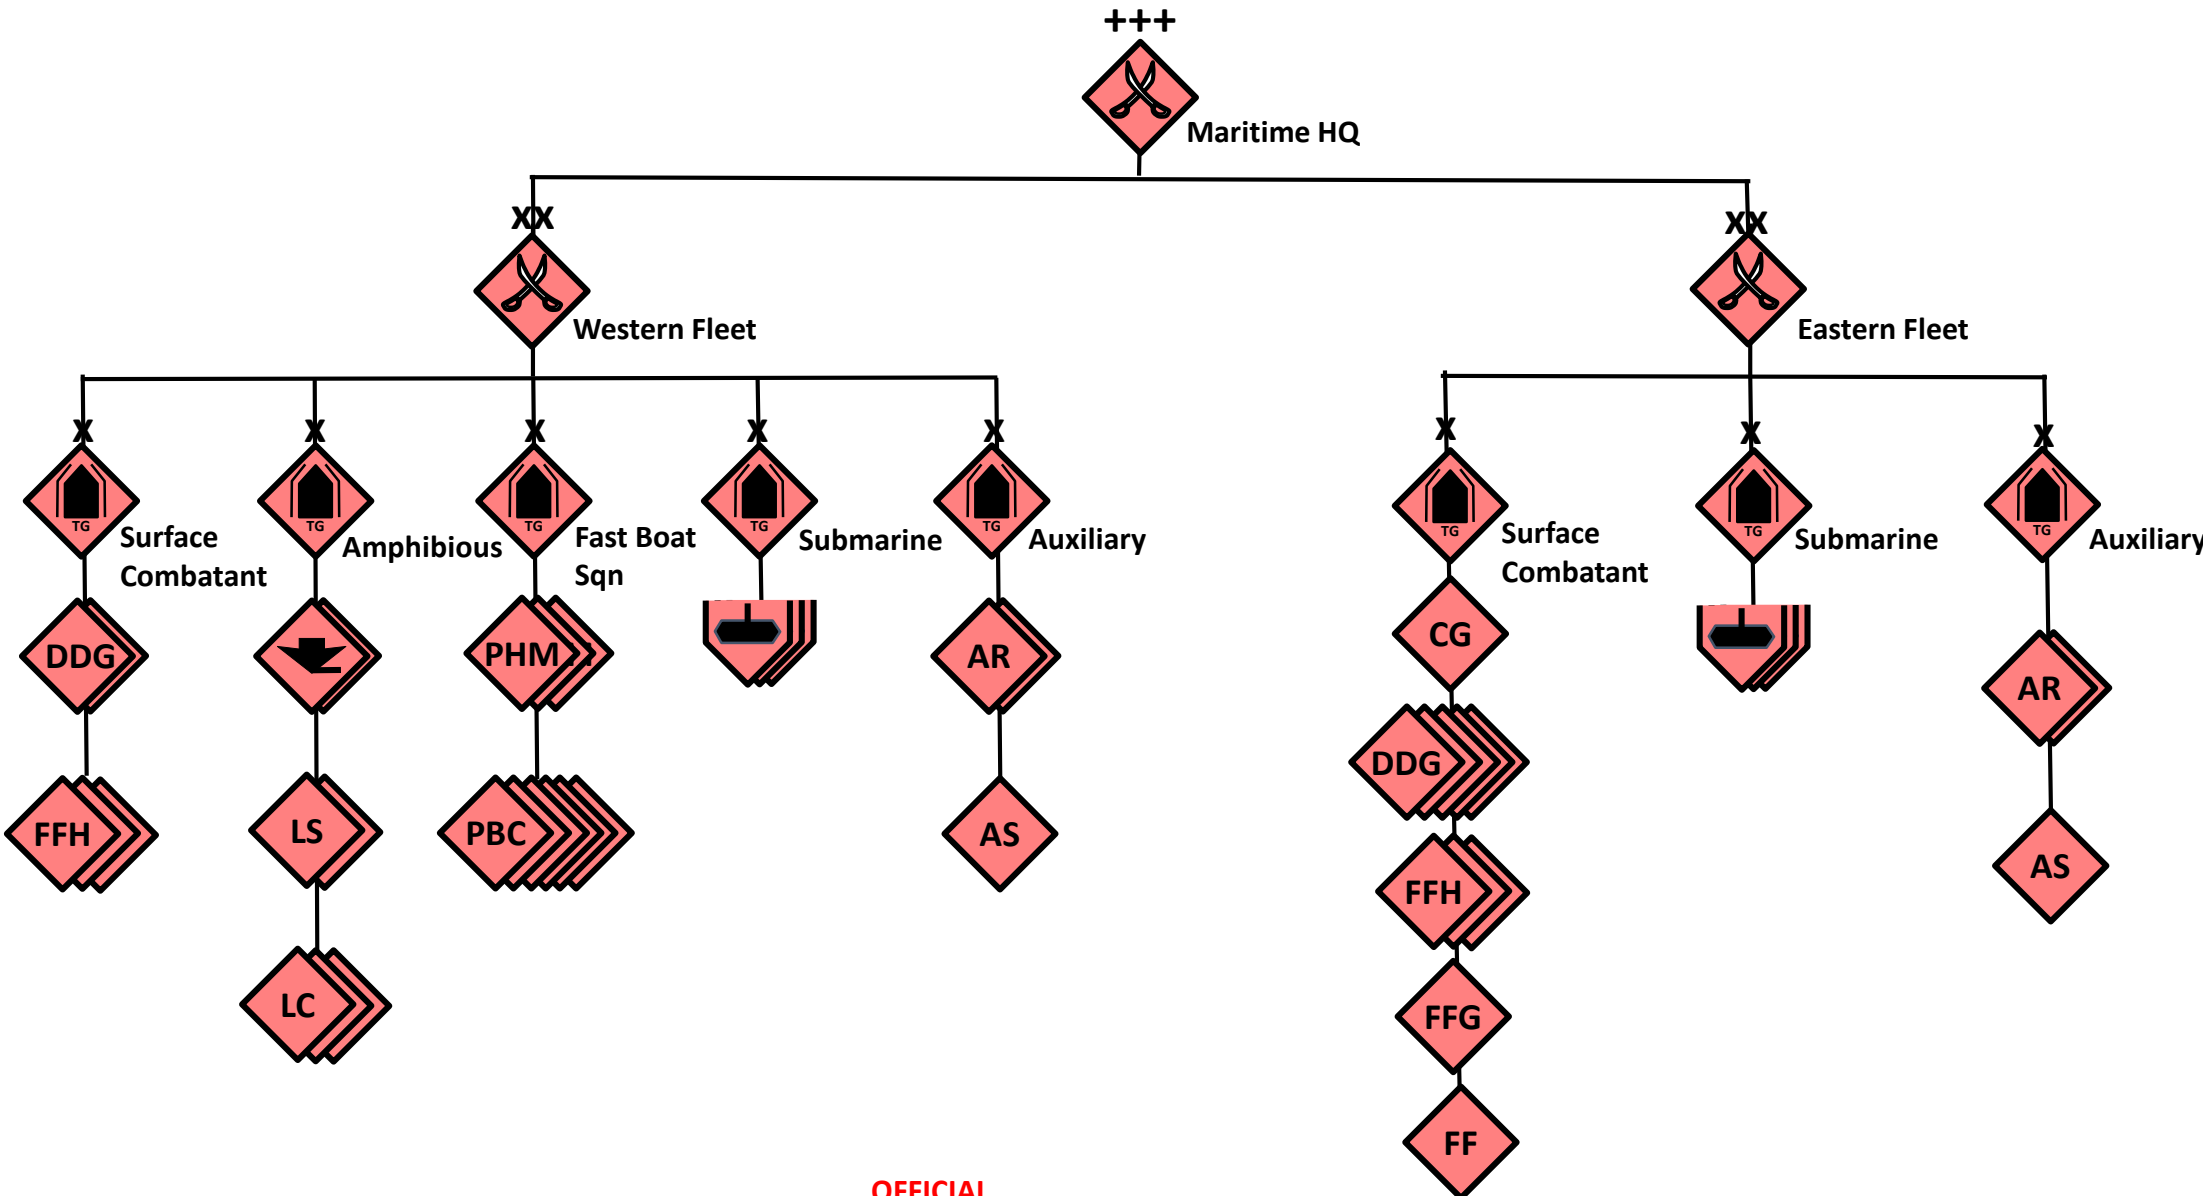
+++
Maritime HQ

XX
Western Fleet

XX
Eastern Fleet

X
TG
Surface Combatant
DDG
FFH

X
TG
Amphibious
LS
LC

X
TG
Fast Boat Sqn
PHM
PBC

X
TG
Submarine

X
TG
Auxiliary
AR
AS

X
TG
Surface Combatant
CG
DDG
FFH
FFG
FF

X
TG
Submarine

X
TG
Auxiliary
AR
AS

OFFICIAL